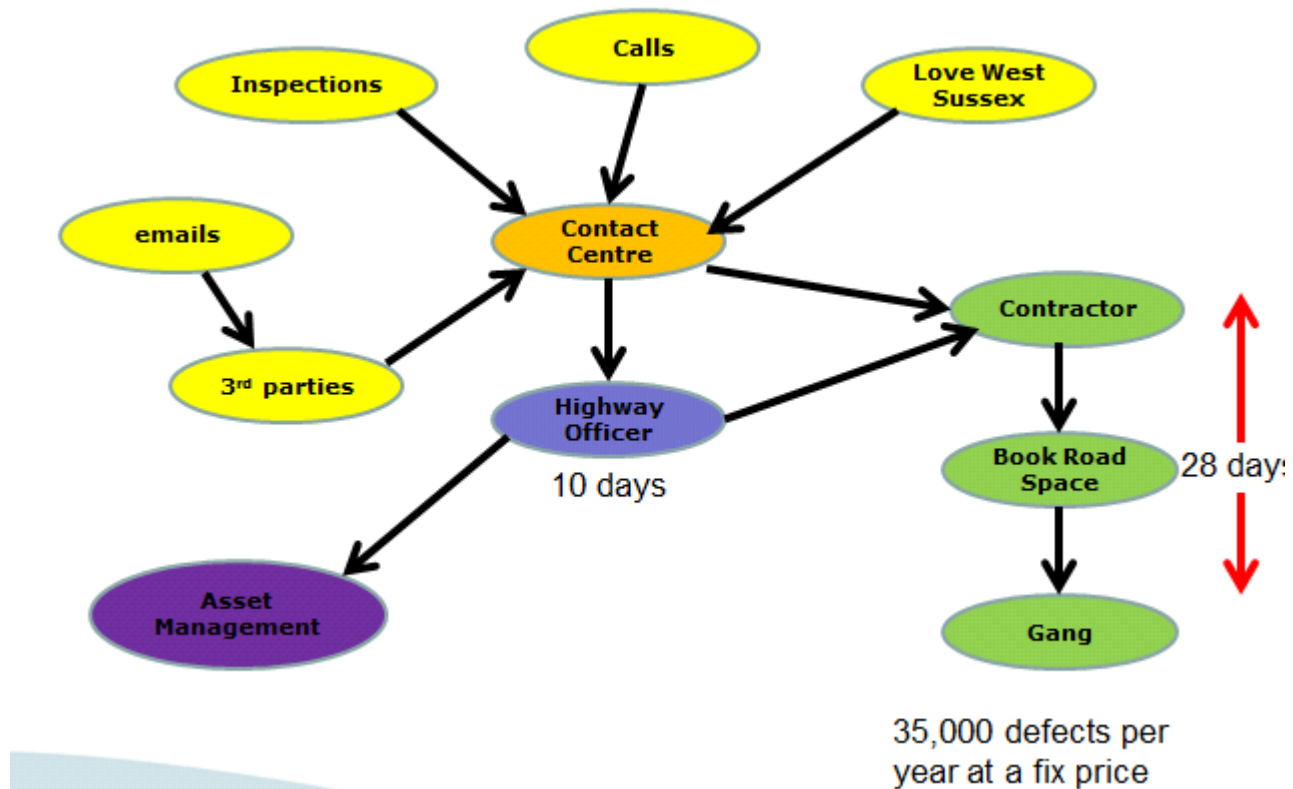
Calls

Inspections

Love West Sussex

emails

Contact Centre

Contractor

3$^{rd}$ parties

Highway Officer

10 days

Book Road Space

28 days

Asset Management

Gang

35,000 defects per year at a fix price